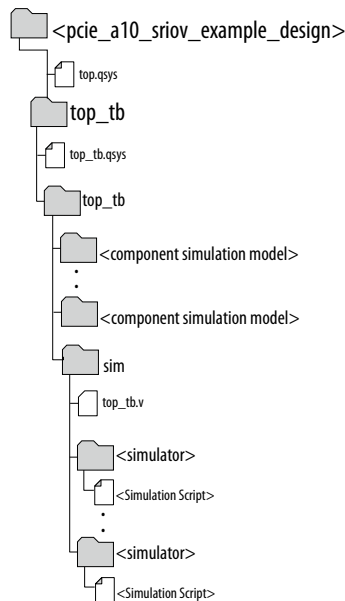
<pcie_a10_sriov_example_design>

top.qsys

top_tb

top_tb.qsys

top_tb

<component simulation model>

.
.

<component simulation model>

sim

top_tb.v

<simulator>

<Simulation Script>

.
.

<simulator>

<Simulation Script>